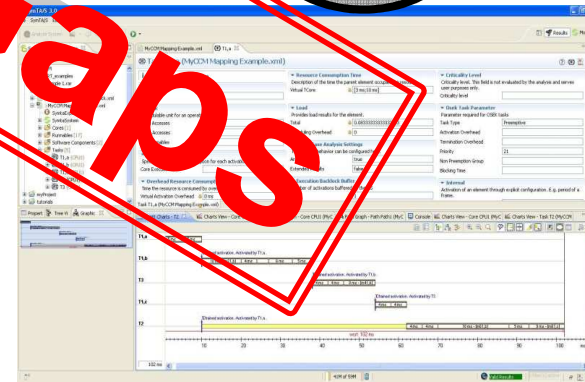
SymTA/S 3.0
SymTAS
MyCCM Mapping Example.xml
T1,a
T1,a (MyCCM Mapping Example.xml)
Resource Consumption Time
Description of the time the parent element occupies its resource.
Virtual TCore
[3 ms;10 ms]
Load
Provides load results for the element.
Total
0.08333333333333
Accesses
Accesses
Overhead
0
Analysis Settings
Criticality Level
Criticality level. This field is not evaluated by this analysis and serves user purposes only.
Criticality level
OSEK Task Parameter
Parameter required for OSEK tasks
Task Type
Preemptive
Activation Overhead
Termination Overhead
Priority
21
Non Preemption Group
Blocking Time
Internal
Activation of an element through explicit configuration. E.g. period of a frame.
Overhead Resource Consumption
Time the resource is consumed by overhead
Virtual Activation Overhead
0
Core Execution
True
False
Execution Backlog Buffer
Number of activations buffered
Task T1,a (MyCCM Mapping Example.xml)
Gantt Chart - T2
Charts View - Core
Charts View - Core CPU1 (MyC
Graph - Path Paths (MyC
Console
Charts View - Core CPU1 (MyC
Charts View - Task T2 (MyCCM
T1,a
T1,b
T2
T3
Results
Elicited activation. Activated by T1.a.
Elicited activation. Activated by T1.b.
Elicited activation. Activated by T1.
Elicited activation. Activated by T1.a.
Props
Tree
Graphic
myProject
tutorials
T1,a
T1,b
T2
T3
Cores
Runnables
Software Components
Tasks
MyCCM Mapping
Examples
10
20
30
40
50
60
70
80
90
100
102 ms
Valid Results